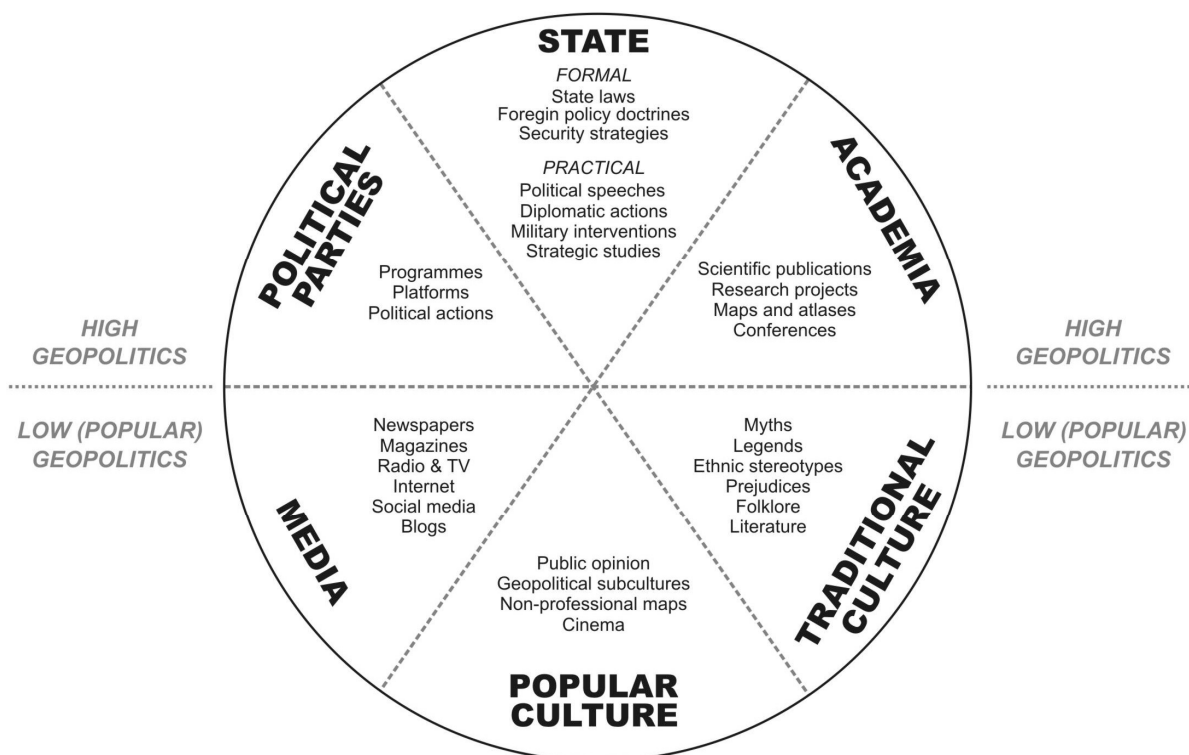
STATE

FORMAL
State laws
Foregin policy doctrines
Security strategies

PRACTICAL
Political speeches
Diplomatic actions
Military interventions
Strategic studies

ACADEMIA

Scientific publications
Research projects
Maps and atlases
Conferences

POLITICAL PARTIES

Programmes
Platforms
Political actions

HIGH GEOPOLITICS

HIGH GEOPOLITICS

LOW (POPULAR) GEOPOLITICS

LOW (POPULAR) GEOPOLITICS

MEDIA

Newspapers
Magazines
Radio & TV
Internet
Social media
Blogs

TRADITIONAL CULTURE

Myths
Legends
Ethnic stereotypes
Prejudices
Folklore
Literature

Public opinion
Geopolitical subcultures
Non-professional maps
Cinema

POPULAR CULTURE